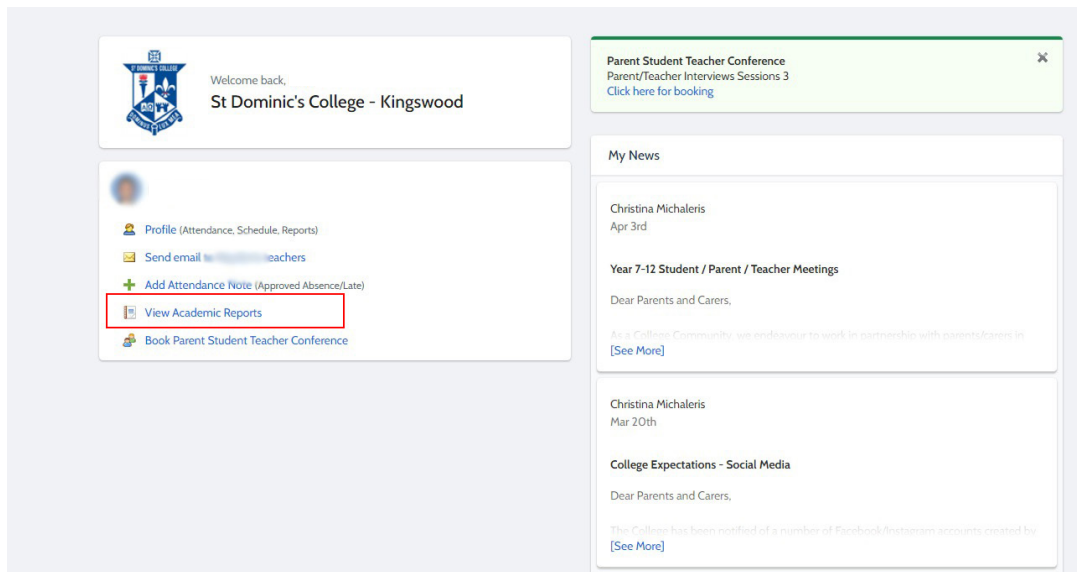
ST DOMINIC'S COLLEGE

Welcome back,

St Dominic's College - Kingswood

Profile (Attendance, Schedule, Reports)

Send email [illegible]eachers

Add Attendance Note (Approved Absence/Late)

View Academic Reports

Book Parent Student Teacher Conference

Parent Student Teacher Conference
Parent/Teacher Interviews Sessions 3
Click here for booking

×

My News

Christina Michaleris
Apr 3rd

Year 7-12 Student / Parent / Teacher Meetings

Dear Parents and Carers,

As a College Community, we endeavour to work in partnership with parents/carers in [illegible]

[See More]

Christina Michaleris
Mar 20th

College Expectations - Social Media

Dear Parents and Carers,

The College has been notified of a number of Facebook/Instagram accounts created by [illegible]

[See More]